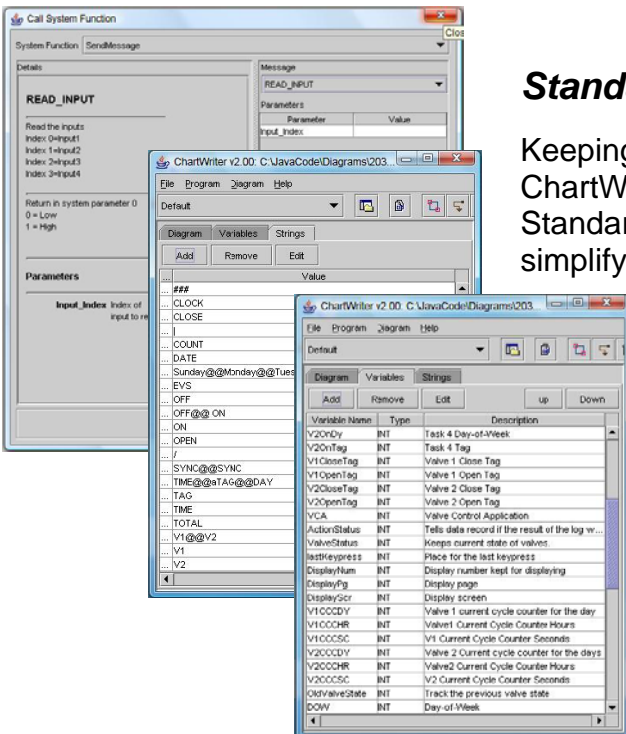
Call System Function

Clos

System Function SendMessage

Details

READ_INPUT

Read the inputs
Index 0=Input1
Index 1=Input2
Index 2=Input3
Index 3=Input4

Return in system parameter 0
0 = Low
1 = High

Parameters

Input_Index Index of input to re

Message

READ_INPUT

Parameters

| Parameter | Value |
|---|---|
| Input_Index | |

Stand

Keeping
ChartW
Standar
simplify

ChartWriter v2.00: C:\JavaCode\Diagrams\203...

File Program Diagram Help

Default

Diagram Variables Strings

Add Remove Edit

| ... | Value |
|---|---|
| ... | ### |
| ... | CLOCK |
| ... | CLOSE |
| ... | \| |
| ... | COUNT |
| ... | DATE |
| ... | Sunday@@Monday@@Tues |
| ... | EVS |
| ... | OFF |
| ... | OFF@@ ON |
| ... | ON |
| ... | OPEN |
| ... | / |
| ... | SYNC@@SYNC |
| ... | TIME@@aTAG@@DAY |
| ... | TAG |
| ... | TIME |
| ... | TOTAL |
| ... | V1@@V2 |
| ... | V1 |
| ... | V2 |

ChartWriter v2.00: C:\JavaCode\Diagrams\203...

File Program Diagram Help

Default

Diagram Variables Strings

Add Remove Edit Up Down

| Variable Name | Type | Description |
|---|---|---|
| V2OnDy | INT | Task 4 Day-of-Week |
| V2OnTag | INT | Task 4 Tag |
| V1CloseTag | INT | Valve 1 Close Tag |
| V1OpenTag | INT | Valve 1 Open Tag |
| V2CloseTag | INT | Valve 2 Close Tag |
| V2OpenTag | INT | Valve 2 Open Tag |
| VCA | INT | Valve Control Application |
| ActionStatus | INT | Tells data record if the result of the log w... |
| ValveStatus | INT | Keeps current state of valves. |
| lastKeypress | INT | Place for the last keypress |
| DisplayNum | INT | Display number kept for displaying |
| DisplayPg | INT | Display page |
| DisplayScr | INT | Display screen |
| V1CCCDY | INT | Valve 1 current cycle counter for the day |
| V1CCCHR | INT | Valve1 Current Cycle Counter Hours |
| V1CCCSC | INT | V1 Current Cycle Counter Seconds |
| V2CCCDY | INT | Valve 2 current cycle counter for the days |
| V2CCCHR | INT | Valve2 Current Cycle Counter Hours |
| V2CCCSC | INT | V2 Current Cycle Counter Seconds |
| OldValveState | INT | Track the previous valve state |
| DOW | INT | Day-of-Week |